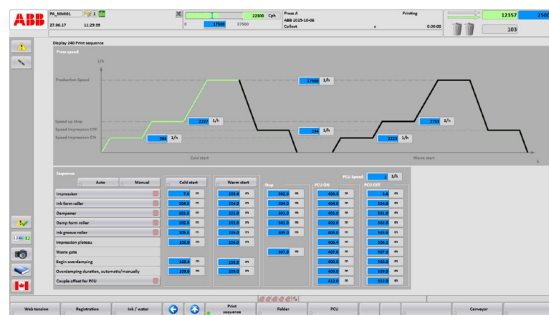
ABB

PA_MM001
27.06.17 11:29:39

22500 Cph
27500 27500

Press A
ABB 2015-10-06
Collect

Printing
0:00:00

12357
103

Display 240 Print sequence

Print speed

Production Speed
27500 1/h
Speed up Stop
Speed Impression OFF
Speed Impression ON
9000 1/h
1/h
1/h
1/h
Cold start
Warm start

Sequence
Auto
Manual
Cold start
Warm start
Stop
PCU ON
PCU OFF
PCU Speed 1/h
Impression
Ink form roller
Dampener
Damp form roller
Ink grease roller
Impression plateau
Waste gate
Begin overdamping
Overdamping duration, automatic/manually
Couple offset for PCU

Web tension
Registration
Ink / water
Print sequence
Folder
PCU
Conveyor